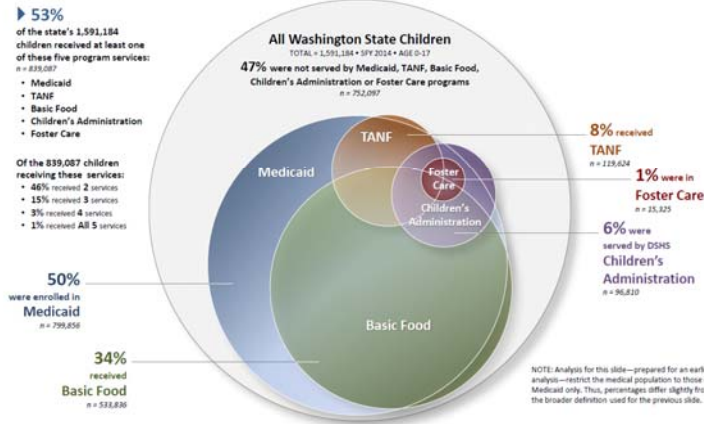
53%
of the state's 1,591,184 children received at least one of these five program services:
n = 839,087

- Medicaid
- TANF
- Basic Food
- Children's Administration
- Foster Care

Of the 839,087 children receiving these services:

- 46% received 2 services
- 15% received 3 services
- 3% received 4 services
- 1% received All 5 services

All Washington State Children
TOTAL = 1,591,184 • SFY 2014 • AGE 0-17
47% were not served by Medicaid, TANF, Basic Food, Children's Administration or Foster Care programs
n = 752,097

TANF

Medicaid

Foster Care

Children's Administration

Basic Food

8% received TANF
n = 119,624

1% were in Foster Care
n = 15,325

6% were served by DSHS Children's Administration
n = 96,810

50% were enrolled in Medicaid
n = 799,856

34% received Basic Food
n = 533,836

NOTE: Analysis for this slide—prepared for an earl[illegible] analysis—restrict the medical population to those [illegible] Medicaid only. Thus, percentages differ slightly fro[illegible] the broader definition used for the previous slide.